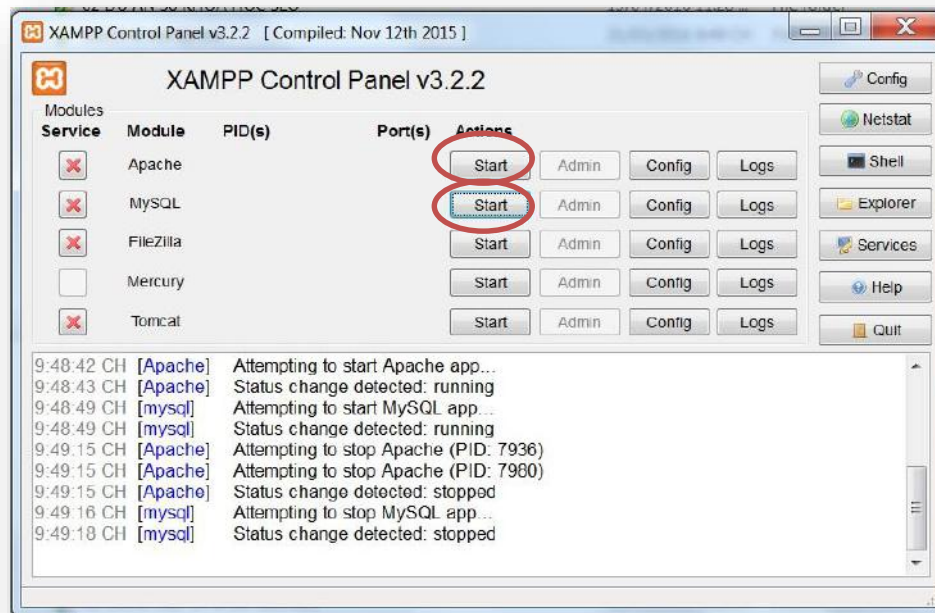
XAMPP Control Panel v3.2.2 [ Compiled: Nov 12th 2015 ]

XAMPP Control Panel v3.2.2

Config
Netstat
Shell
Explorer
Services
Help
Quit

Modules

| Service | Module | PID(s) | Port(s) | Actions | | | |
|---|---|---|---|---|---|---|---|
| | Apache | | | Start | Admin | Config | Logs |
| | MySQL | | | Start | Admin | Config | Logs |
| | FileZilla | | | Start | Admin | Config | Logs |
| | Mercury | | | Start | Admin | Config | Logs |
| | Tomcat | | | Start | Admin | Config | Logs |

9:48:42 CH [Apache] Attempting to start Apache app...
9:48:43 CH [Apache] Status change detected: running
9:48:49 CH [mysql] Attempting to start MySQL app...
9:48:49 CH [mysql] Status change detected: running
9:49:15 CH [Apache] Attempting to stop Apache (PID: 7936)
9:49:15 CH [Apache] Attempting to stop Apache (PID: 7980)
9:49:15 CH [Apache] Status change detected: stopped
9:49:16 CH [mysql] Attempting to stop MySQL app...
9:49:18 CH [mysql] Status change detected: stopped